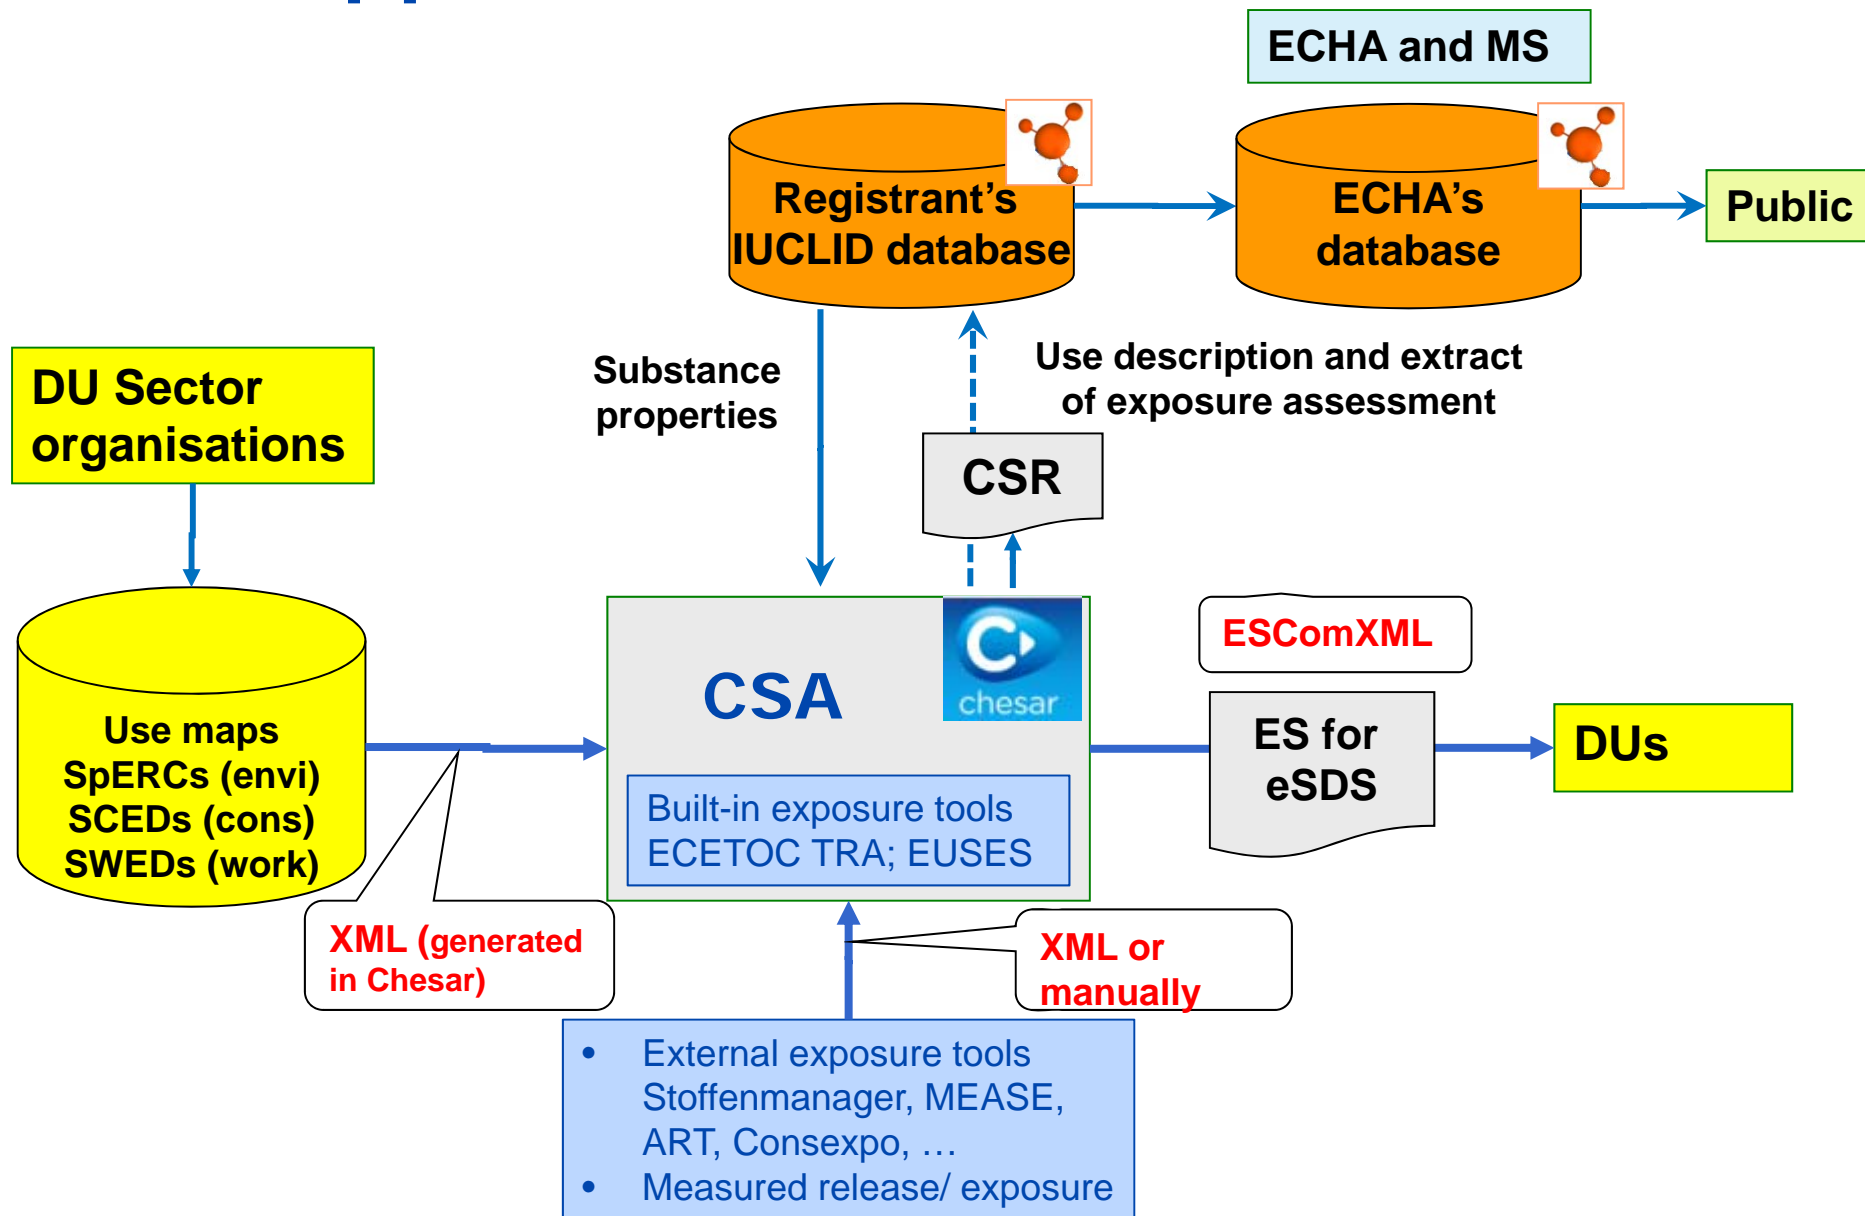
ECHA and MS

Registrant's IUCLID database

ECHA's database

Public

DU Sector organisations

Substance properties

Use description and extract of exposure assessment

CSR

Use maps
SpERCs (envi)
SCEDs (cons)
SWEDs (work)

CSA

chesar

Built-in exposure tools
ECETOC TRA; EUSES

ESComXML

ES for eSDS

DUs

XML (generated in Chesar)

XML or manually

• External exposure tools Stoffenmanager, MEASE, ART, Consexpo, …
• Measured release/ exposure